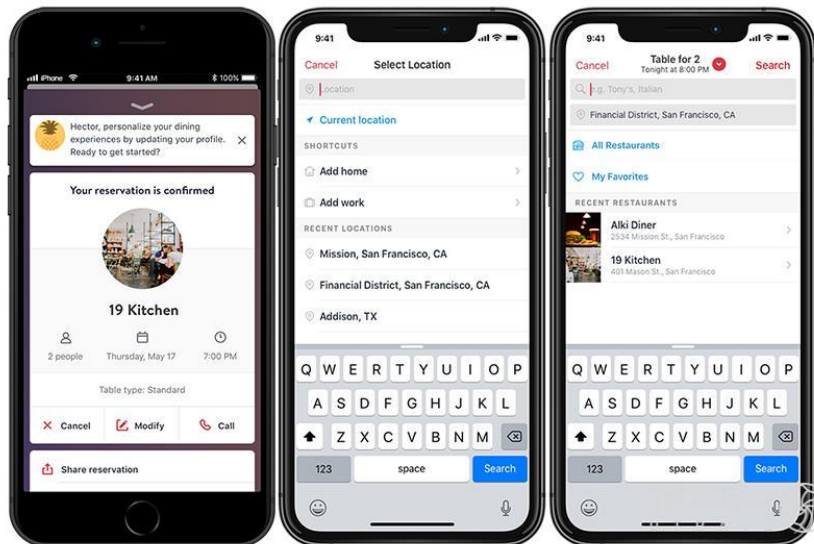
iPhone 9:41 AM 100%

Hector, personalize your dining experiences by updating your profile. Ready to get started?

Your reservation is confirmed

19 Kitchen

2 people
Thursday, May 17
7:00 PM

Table type: Standard

Cancel
Modify
Call

Share reservation

9:41

Cancel
Select Location

Location

Current location

SHORTCUTS

Add home

Add work

RECENT LOCATIONS

Mission, San Francisco, CA

Financial District, San Francisco, CA

Addison, TX

Q W E R T Y U I O P
A S D F G H J K L
Z X C V B N M
123 space Search

9:41

Cancel
Table for 2
Tonight at 8:00 PM
Search

e.g. Tony's, Italian

Financial District, San Francisco, CA

All Restaurants

My Favorites

RECENT RESTAURANTS

Alki Diner
2534 Mission St., San Francisco

19 Kitchen
401 Mason St., San Francisco

Q W E R T Y U I O P
A S D F G H J K L
Z X C V B N M
123 space Search